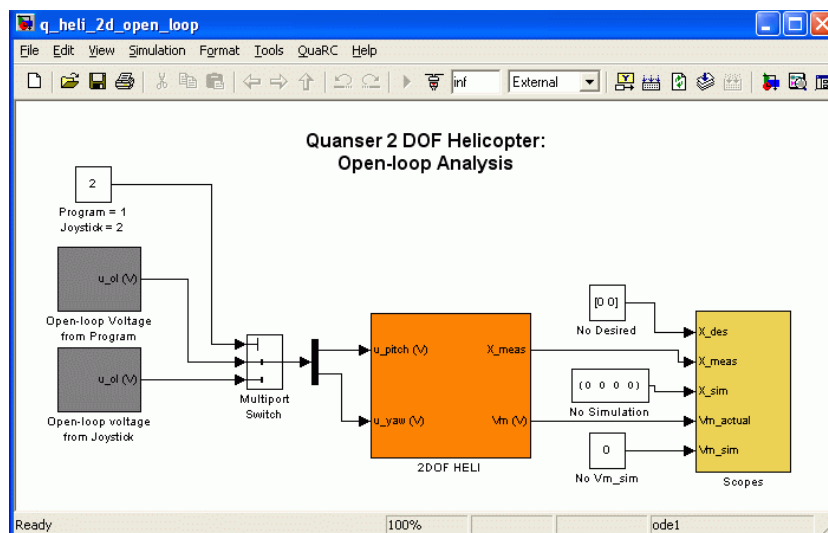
q_heli_2d_open_loop

File Edit View Simulation Format Tools QuaRC Help

inf External

Quanser 2 DOF Helicopter:
Open-loop Analysis

2

Program = 1
Joystick = 2

u_ol (V)

Open-loop Voltage from Program

u_ol (V)

Open-loop voltage from Joystick

Multiport Switch

u_pitch (V)

u_yaw (V)

X_meas

Vm (V)

2DOF HELI

[0 0]

No Desired

(0 0 0 0)

No Simulation

0

No Vm_sim

X_des

X_meas

X_sim

Vm_actual

Vm_sim

Scopes

Ready 100% ode1